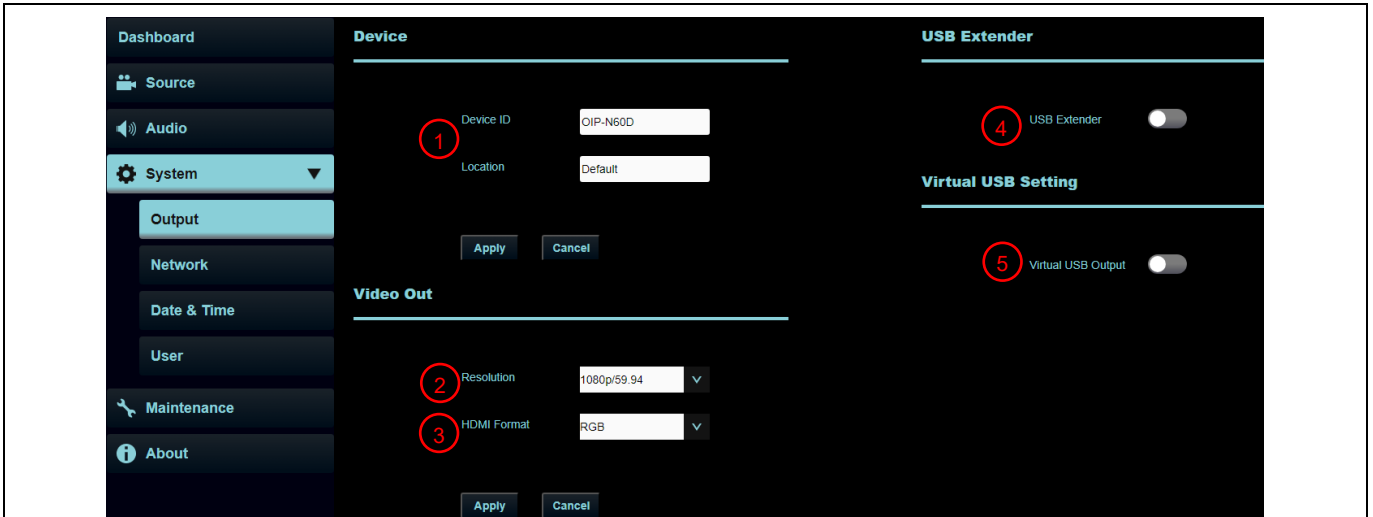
Dashboard
Source
Audio
System
Output
Network
Date & Time
User
Maintenance
About

Device

1
Device ID OIP-N60D
Location Default

Apply Cancel

Video Out

2 Resolution 1080p/59.94
3 HDMI Format RGB

Apply Cancel

USB Extender

4 USB Extender

Virtual USB Setting

5 Virtual USB Output